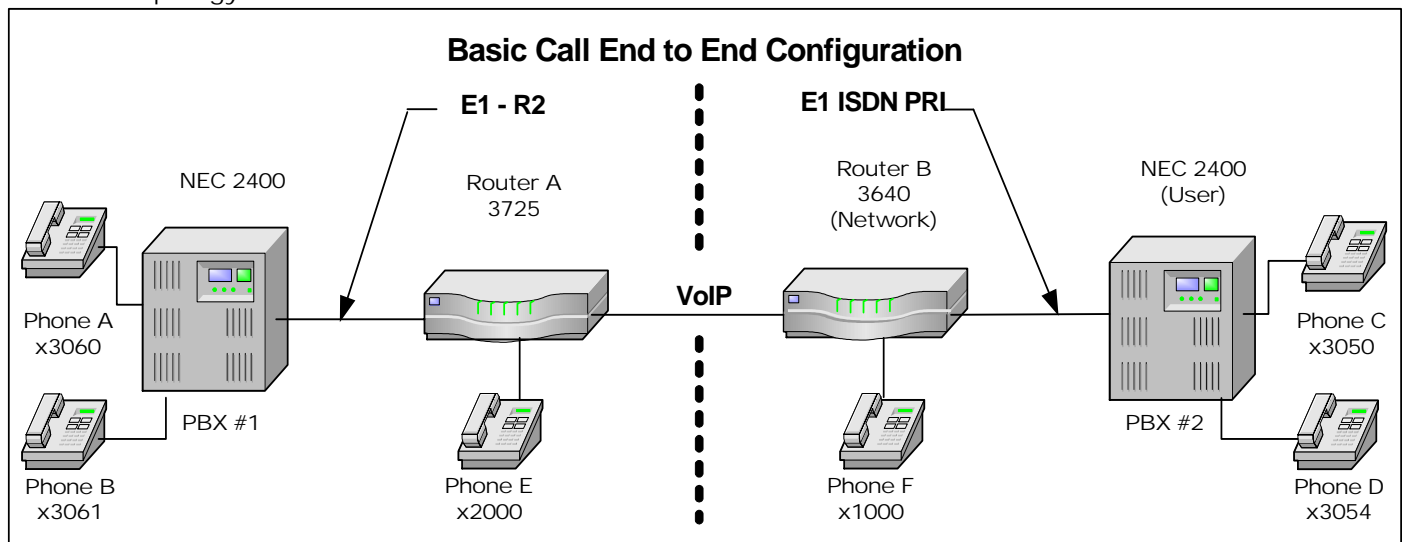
Basic Call End to End Configuration

E1 - R2

E1 ISDN PRI

NEC 2400

Router A
3725

Router B
3640
(Network)

NEC 2400
(User)

Phone A
x3060

VoIP

Phone C
x3050

Phone B
x3061

PBX #1

Phone E
x2000

Phone F
x1000

PBX #2

Phone D
x3054